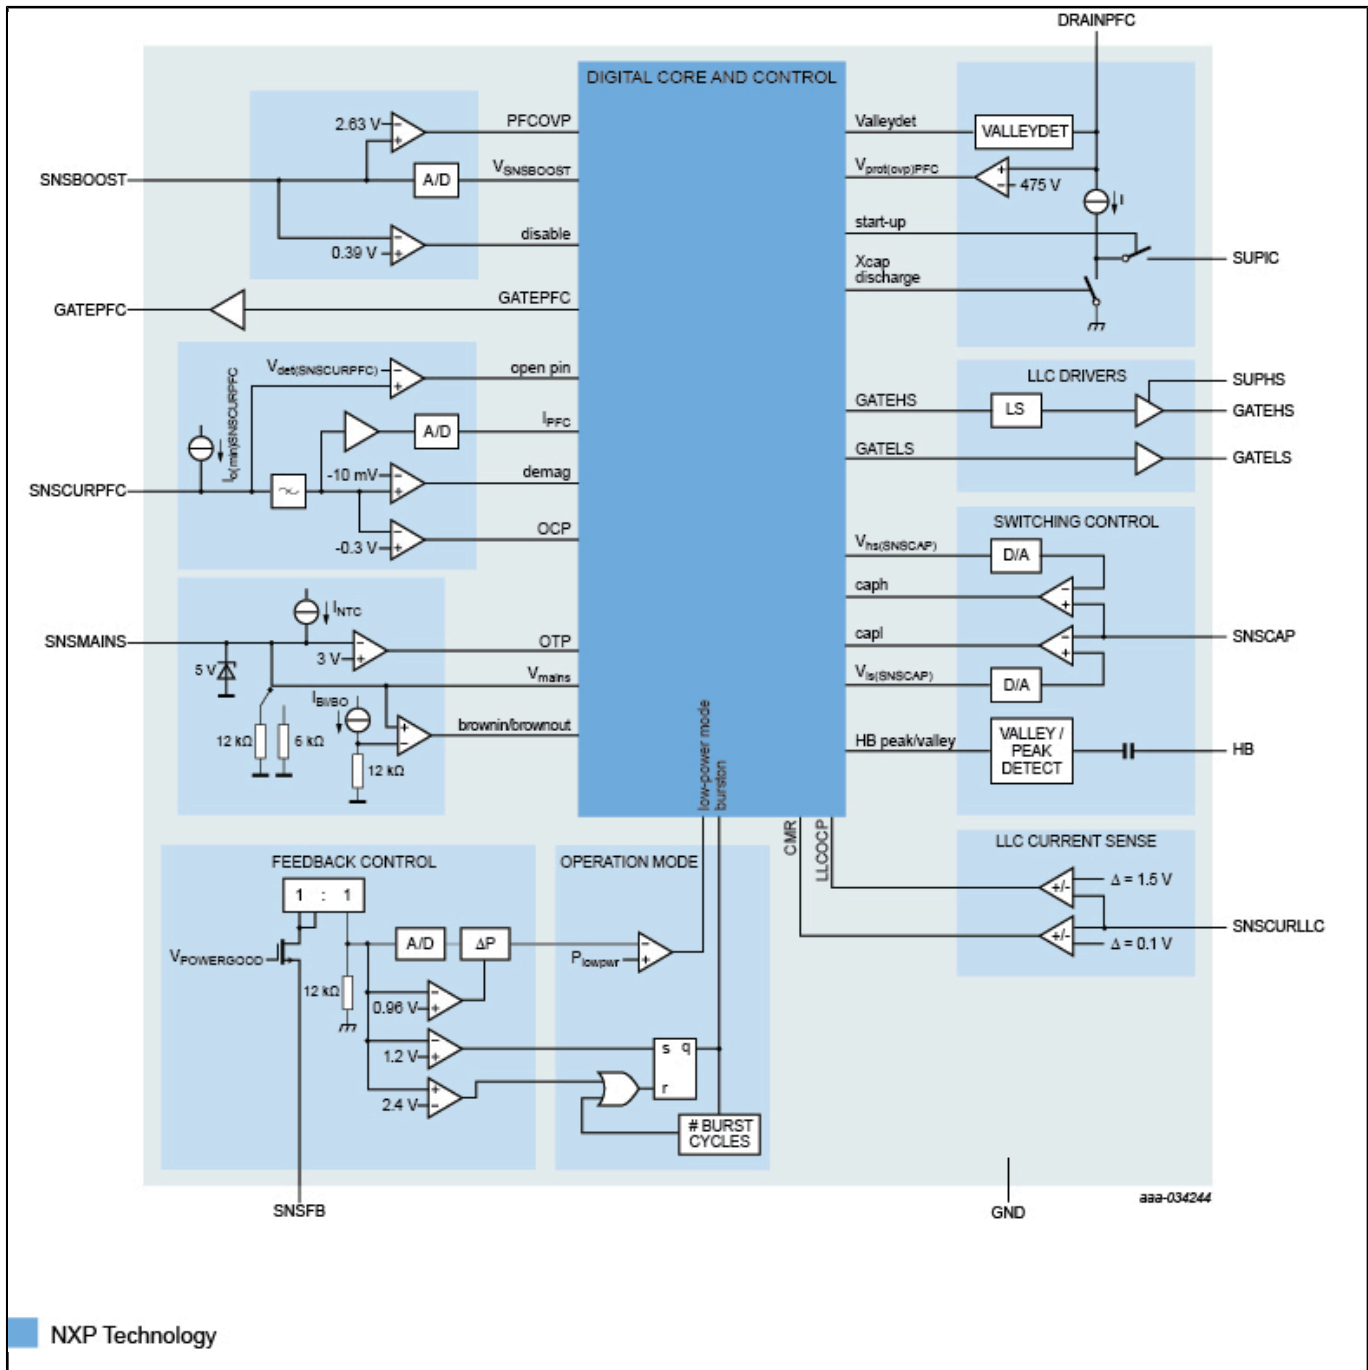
DRAINPFC

DIGITAL CORE AND CONTROL

2.63 V
PFCOVP
SNSBOOST
A/D
$V_{SNSBOOST}$
0.39 V
disable
GATEPFC
GATEPFC

$V_{det(SNSCURPFC)}$
open pin
$I_{O(min)SNSCURPFC}$
A/D
$I_{PFC}$
SNSCURPFC
-10 mV
demag
-0.3 V
OCP

$I_{NTC}$
SNSMAINS
3 V
OTP
5 V
$V_{mains}$
$I_{BI/BO}$
brownin/brownout
12 kΩ
6 kΩ
12 kΩ

low-power mode
burston

Valleydet
VALLEYDET
$V_{prot(ovp)PFC}$
475 V
I
start-up
SUPIC
Xcap discharge

LLC DRIVERS
SUPHS
GATEHS
LS
GATEHS
GATELS
GATELS

SWITCHING CONTROL
$V_{hs(SNSCAP)}$
D/A
caph
capl
SNSCAP
$V_{ls(SNSCAP)}$
D/A
HB peak/valley
VALLEY / PEAK DETECT
HB

CMR
LLCOCP
LLC CURRENT SENSE
+/-
Δ = 1.5 V
+/-
Δ = 0.1 V
SNSCURLLC

FEEDBACK CONTROL
1 : 1
$V_{POWERGOOD}$
A/D
ΔP
12 kΩ
0.96 V
1.2 V
2.4 V

OPERATION MODE
$P_{lowpwr}$
s q
r
# BURST CYCLES

SNSFB
GND
aaa-034244

NXP Technology